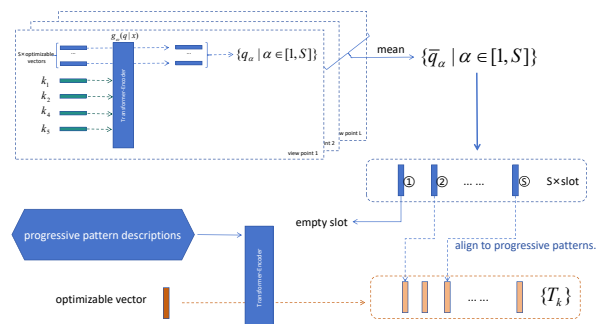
S×optimizable vectors

$g_{\alpha}(q \mid x)$

...

...

$\{q_{\alpha} \mid \alpha \in [1, S]\}$

$k_1$

$k_2$

$k_4$

$k_5$

Transformer-Encoder

view point L

view point 2

view point 1

mean

$\{\overline{q}_{\alpha} \mid \alpha \in [1, S]\}$

①

②

... ...

⑤

S×slot

empty slot

progressive pattern descriptions

align to progressive patterns.

Transformer-Encoder

optimizable vector

... ...

$\{T_k\}$